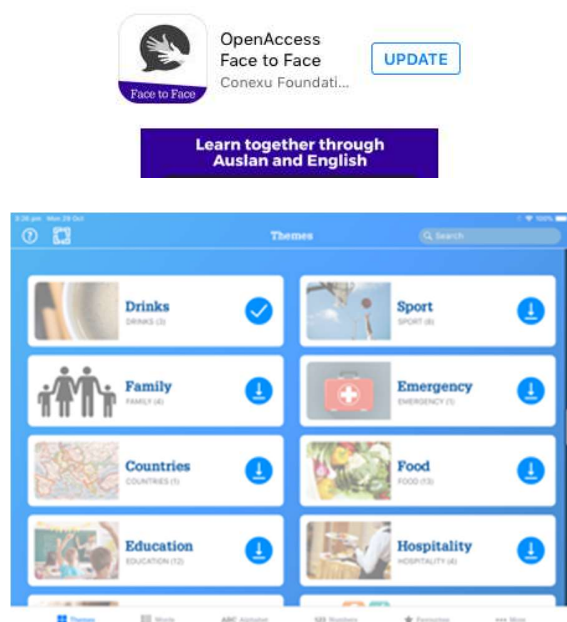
Face to Face

OpenAccess Face to Face
Conexu Foundati...

UPDATE

Learn together through Auslan and English

3:26 pm Mon 29 Oct

100%

Themes

Search

Drinks
DRINKS (3)

Sport
SPORT (6)

Family
FAMILY (4)

Emergency
EMERGENCY (1)

Countries
COUNTRIES (1)

Food
FOOD (13)

Education
EDUCATION (12)

Hospitality
HOSPITALITY (6)

Themes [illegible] ABC Alphabet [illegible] Numbers Favourites More